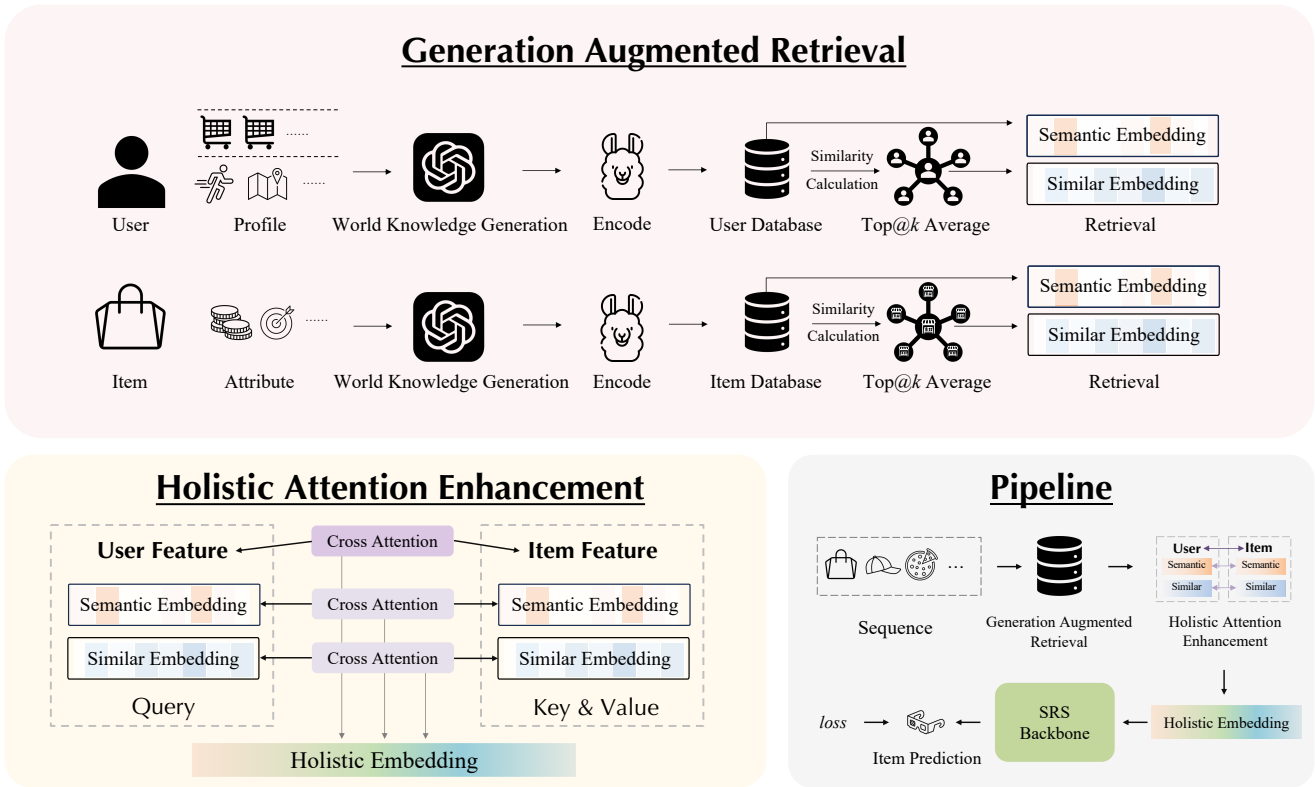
Generation Augmented Retrieval

User

...... ......

Profile

World Knowledge Generation

Encode

User Database

Similarity Calculation

Top@$k$ Average

Semantic Embedding

Similar Embedding

Retrieval

Item

......

Attribute

World Knowledge Generation

Encode

Item Database

Similarity Calculation

Top@$k$ Average

Semantic Embedding

Similar Embedding

Retrieval

Holistic Attention Enhancement

User Feature

Cross Attention

Item Feature

Semantic Embedding

Cross Attention

Semantic Embedding

Similar Embedding

Cross Attention

Similar Embedding

Query

Key & Value

Holistic Embedding

Pipeline

...

Sequence

Generation Augmented Retrieval

User

Item

Semantic

Semantic

Similar

Similar

Holistic Attention Enhancement

loss

Item Prediction

SRS Backbone

Holistic Embedding